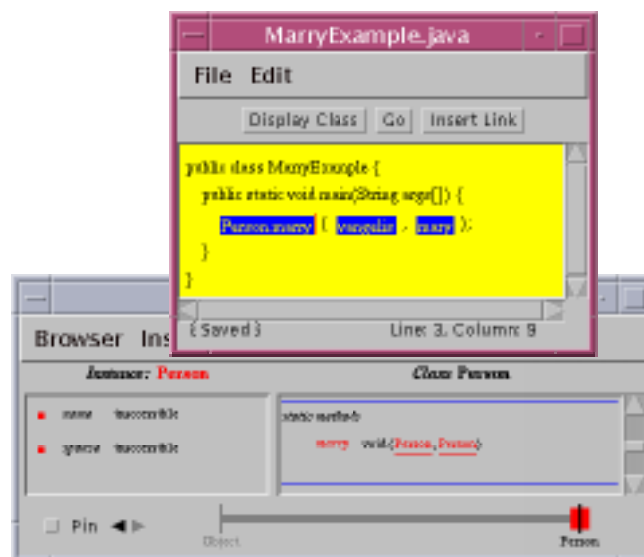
MarryExample.java

File Edit

Display Class Go Insert Link

public class MarryExample {
public static void main(String args[]) {
Person.marry ( vangelis , mary );
}
}

{ Saved }

Line: 3, Column: 9

Browser Ins

Instance: Person

Class Person

name inaccessible

spouse inaccessible

static methods

marry void (Person, Person)

Pin

Object

Person